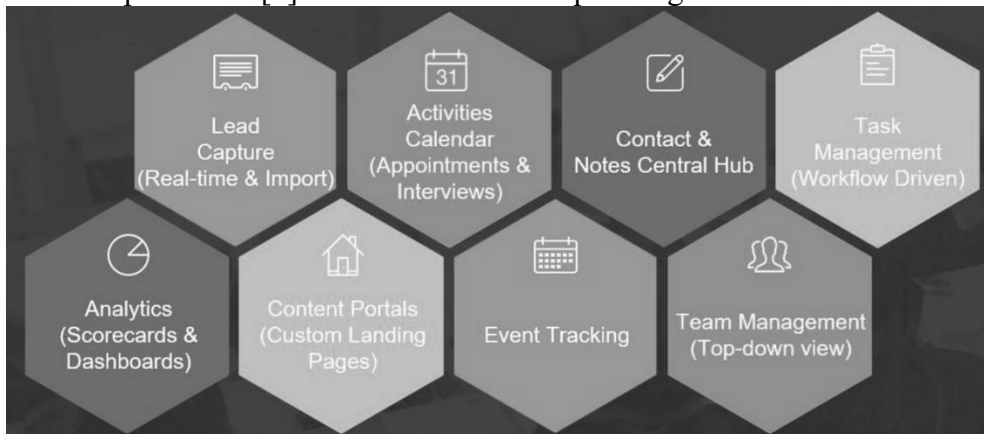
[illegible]

Lead Capture (Real-time & Import)

31

Activities Calendar (Appointments & Interviews)

Contact & Notes Central Hub

Task Management (Workflow Driven)

Analytics (Scorecards & Dashboards)

Content Portals (Custom Landing Pages)

Event Tracking

Team Management (Top-down view)